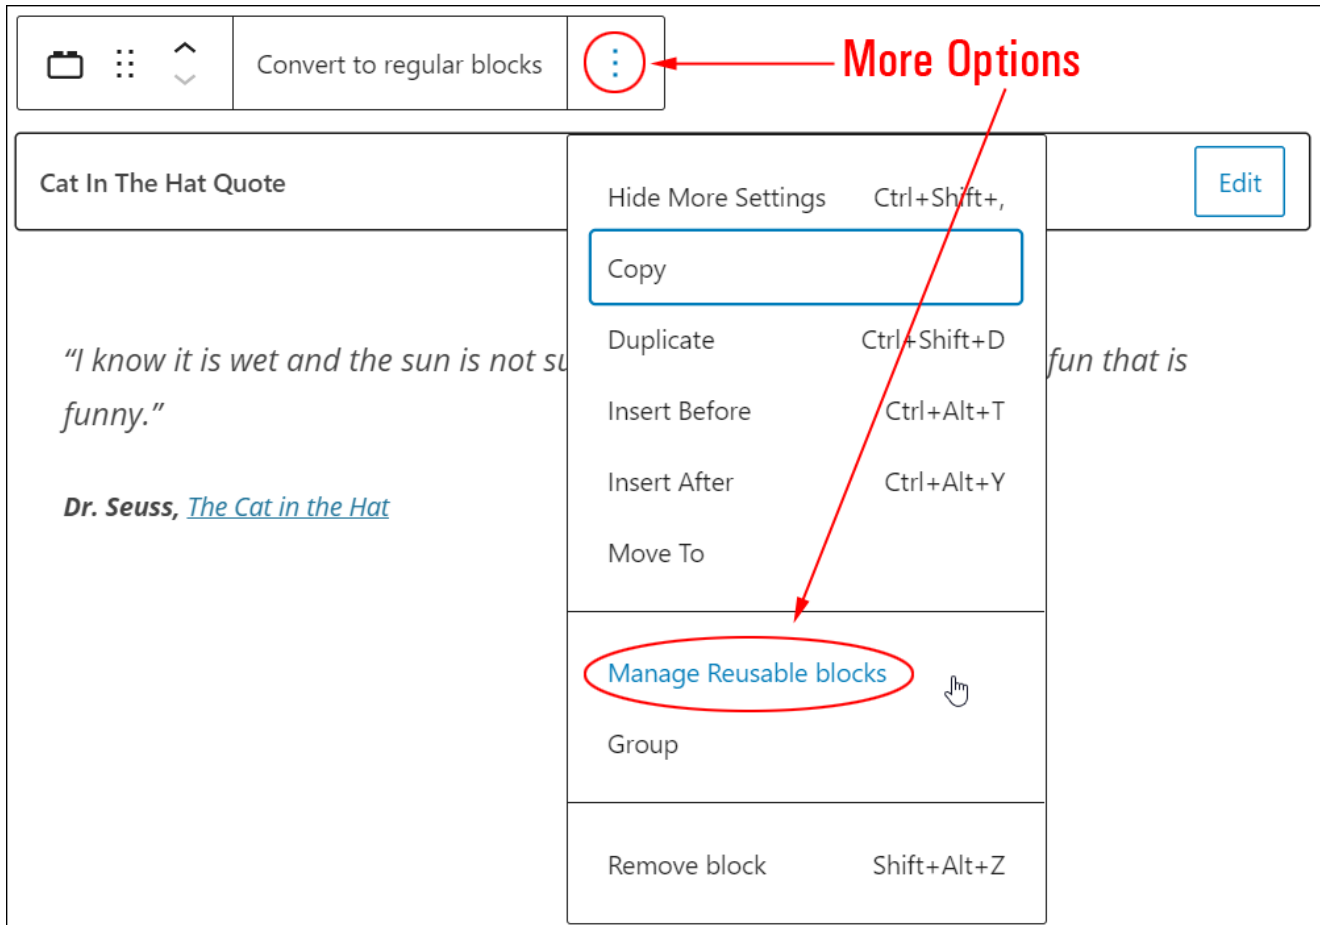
Convert to regular blocks

More Options

Cat In The Hat Quote

Edit

Hide More Settings Ctrl+Shift+,

Copy

Duplicate Ctrl+Shift+D

Insert Before Ctrl+Alt+T

Insert After Ctrl+Alt+Y

Move To

Manage Reusable blocks

Group

Remove block Shift+Alt+Z

“I know it is wet and the sun is not su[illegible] fun that is funny.”

Dr. Seuss, The Cat in the Hat